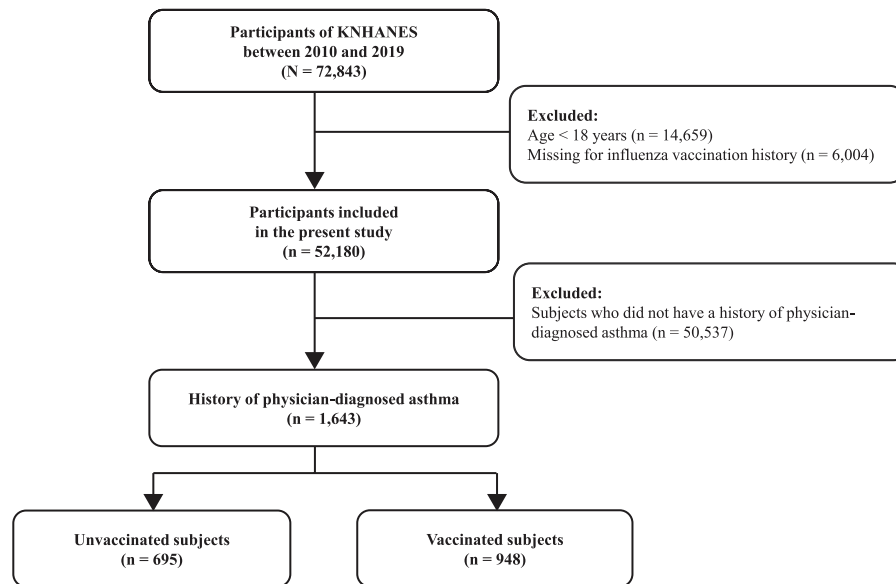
Participants of KNHANES between 2010 and 2019 (N = 72,843)

Excluded:
Age < 18 years (n = 14,659)
Missing for influenza vaccination history (n = 6,004)

Participants included in the present study (n = 52,180)

Excluded:
Subjects who did not have a history of physician-diagnosed asthma (n = 50,537)

History of physician-diagnosed asthma (n = 1,643)

Unvaccinated subjects (n = 695)

Vaccinated subjects (n = 948)